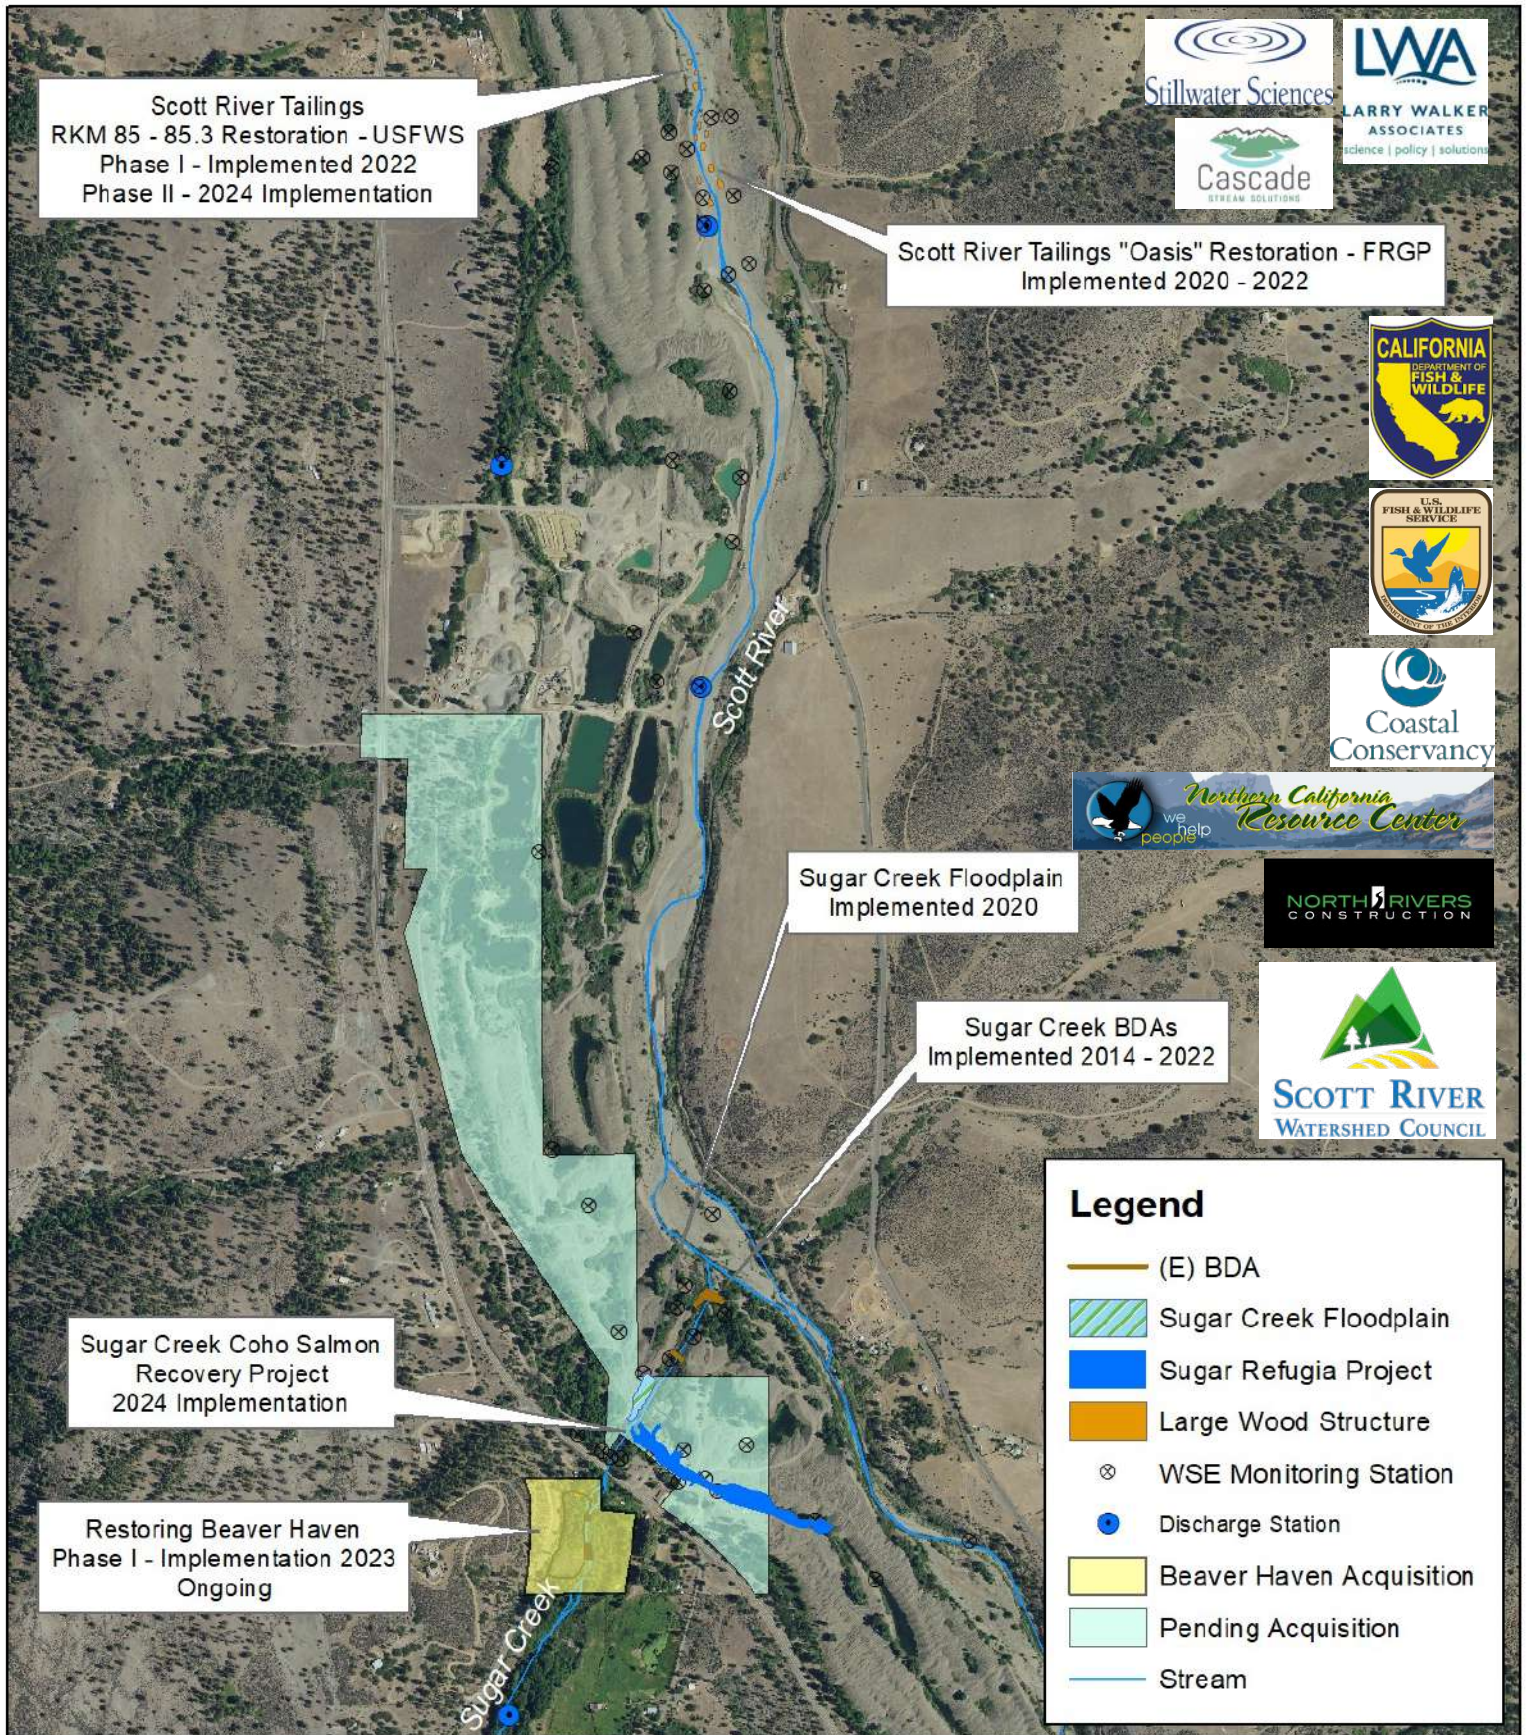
Scott River Tailings
RKM 85 - 85.3 Restoration - USFWS
Phase I - Implemented 2022
Phase II - 2024 Implementation

Stillwater Sciences

LWA
LARRY WALKER ASSOCIATES
science | policy | solutions

Cascade
STREAM SOLUTIONS

Scott River Tailings "Oasis" Restoration - FRGP
Implemented 2020 - 2022

CALIFORNIA
DEPARTMENT OF FISH & WILDLIFE

U.S. FISH & WILDLIFE SERVICE
DEPARTMENT OF THE INTERIOR

Scott River

Coastal Conservancy

we help people
Northern California Resource Center

NORTH RIVERS
CONSTRUCTION

Sugar Creek Floodplain
Implemented 2020

Sugar Creek BDAs
Implemented 2014 - 2022

SCOTT RIVER
WATERSHED COUNCIL

Legend
(E) BDA
Sugar Creek Floodplain
Sugar Refugia Project
Large Wood Structure
WSE Monitoring Station
Discharge Station
Beaver Haven Acquisition
Pending Acquisition
Stream

Sugar Creek Coho Salmon
Recovery Project
2024 Implementation

Restoring Beaver Haven
Phase I - Implementation 2023
Ongoing

Sugar Creek